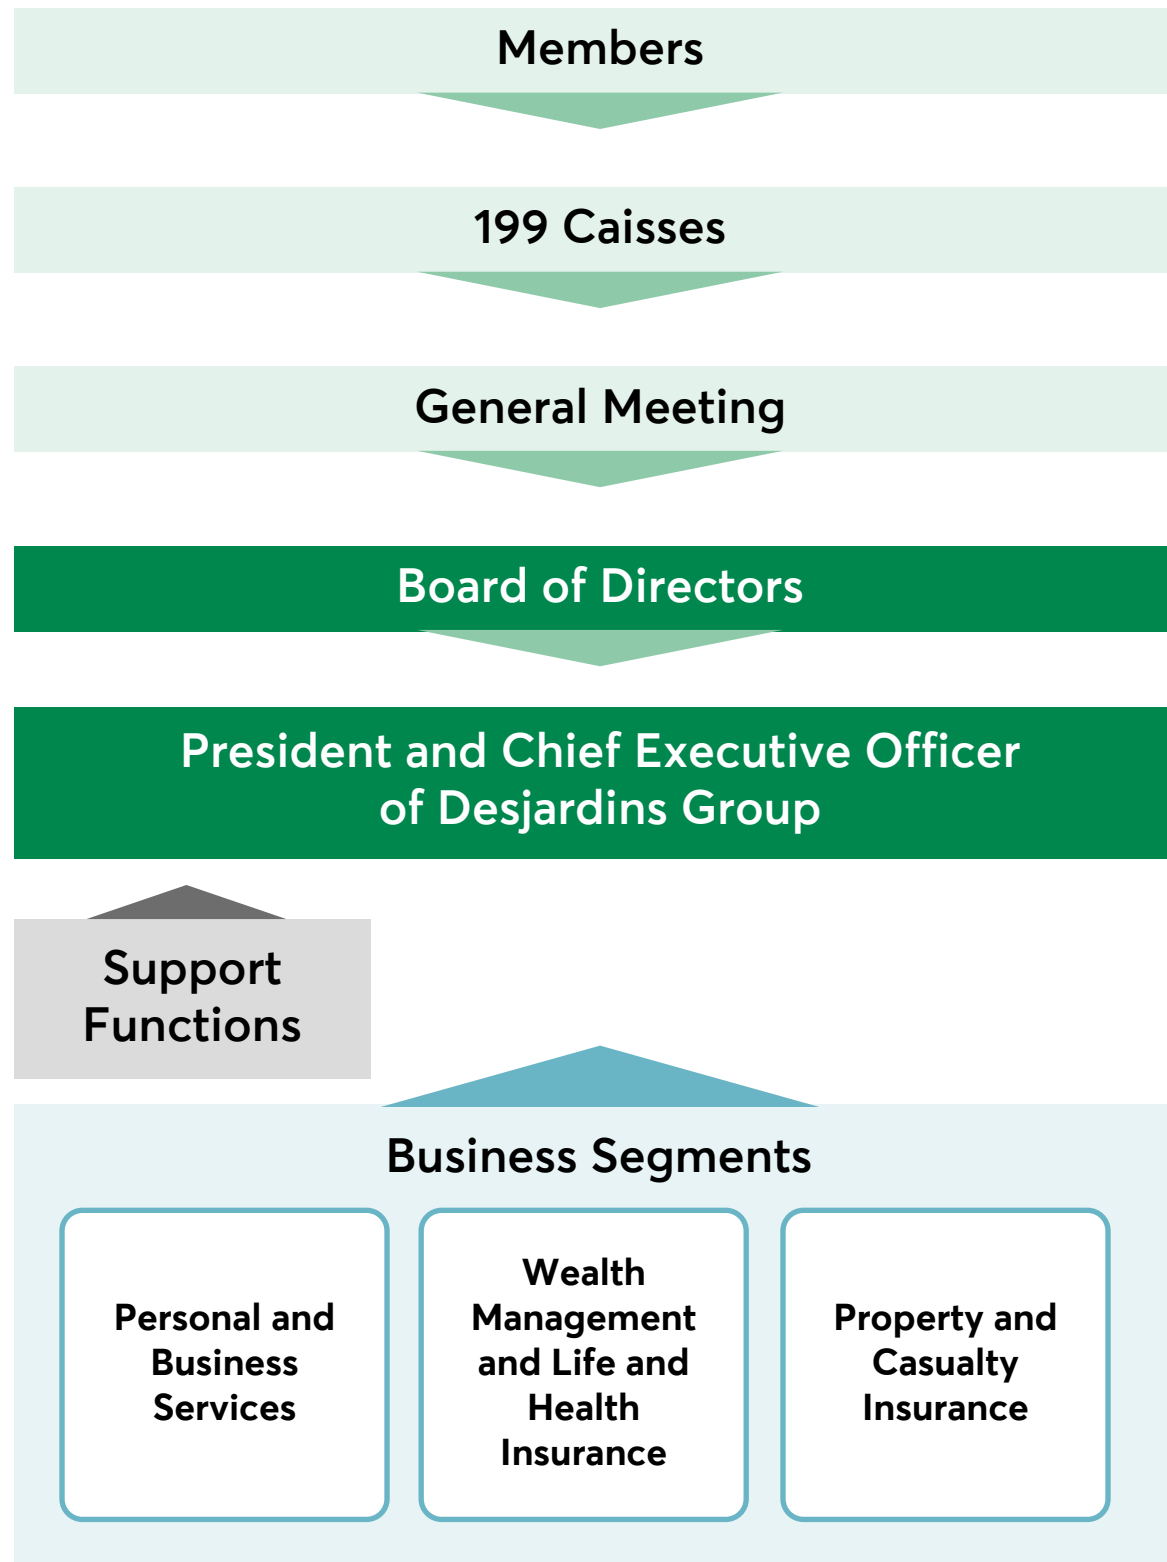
Members

199 Caisses

General Meeting

Board of Directors

President and Chief Executive Officer of Desjardins Group

Support Functions

Business Segments

Personal and Business Services

Wealth Management and Life and Health Insurance

Property and Casualty Insurance